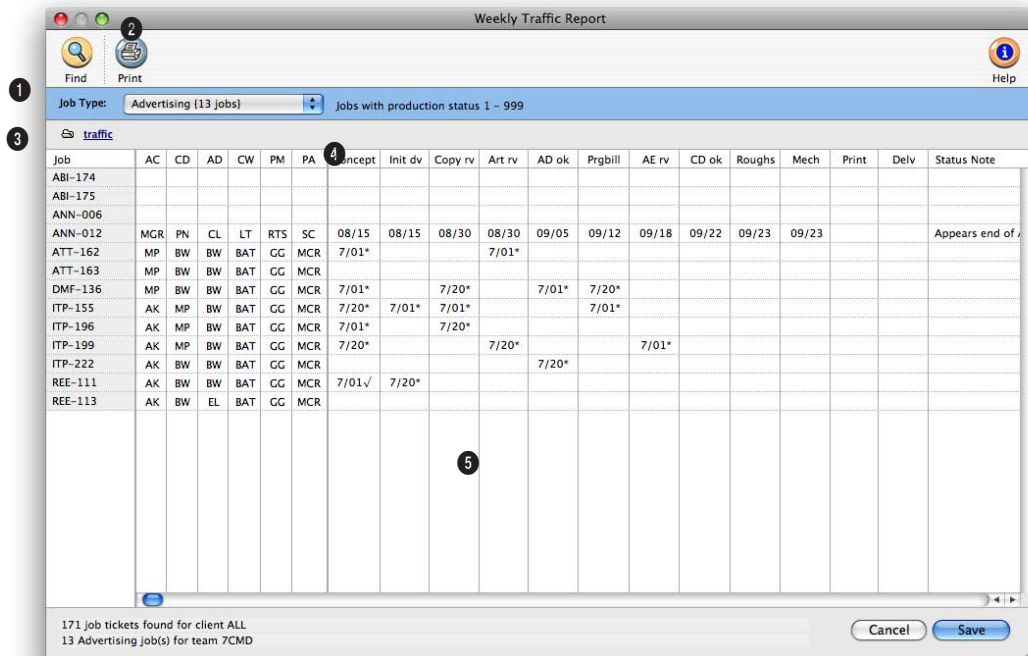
Weekly Traffic Report

Find
Print
Help

❶ Job Type: Advertising {13 jobs}   Jobs with production status 1 - 999

❸ traffic

❷ ❹ ❺

| Job | AC | CD | AD | CW | PM | PA | Concept | Init dv | Copy rv | Art rv | AD ok | Prgbill | AE rv | CD ok | Roughs | Mech | Print | Delv | Status Note |
|---|---|---|---|---|---|---|---|---|---|---|---|---|---|---|---|---|---|---|---|
| ABI-174 | | | | | | | | | | | | | | | | | | | |
| ABI-175 | | | | | | | | | | | | | | | | | | | |
| ANN-006 | | | | | | | | | | | | | | | | | | | |
| ANN-012 | MGR | PN | CL | LT | RTS | SC | 08/15 | 08/15 | 08/30 | 08/30 | 09/05 | 09/12 | 09/18 | 09/22 | 09/23 | 09/23 | | | Appears end of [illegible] |
| ATT-162 | MP | BW | BW | BAT | GG | MCR | 7/01* | | | 7/01* | | | | | | | | | |
| ATT-163 | MP | BW | BW | BAT | GG | MCR | | | | | | | | | | | | | |
| DMF-136 | MP | BW | BW | BAT | GG | MCR | 7/01* | | 7/20* | | 7/01* | 7/20* | | | | | | | |
| ITP-155 | AK | MP | BW | BAT | GG | MCR | 7/20* | 7/01* | 7/01* | | | 7/01* | | | | | | | |
| ITP-196 | AK | MP | BW | BAT | GG | MCR | 7/01* | | 7/20* | | | | | | | | | | |
| ITP-199 | AK | MP | BW | BAT | GG | MCR | 7/20* | | | 7/20* | | | 7/01* | | | | | | |
| ITP-222 | AK | BW | BW | BAT | GG | MCR | | | | | 7/20* | | | | | | | | |
| REE-111 | AK | BW | BW | BAT | GG | MCR | 7/01√ | 7/20* | | | | | | | | | | | |
| REE-113 | AK | BW | EL | BAT | GG | MCR | | | | | | | | | | | | | |

171 job tickets found for client ALL
13 Advertising job(s) for team 7CMD

Cancel
Save